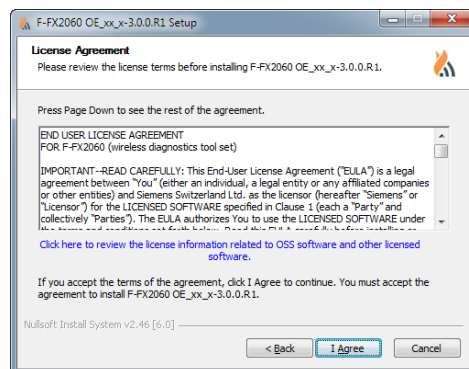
F-FX2060 OE_xx_x-3.0.0.R1 Setup

License Agreement
Please review the license terms before installing F-FX2060 OE_xx_x-3.0.0.R1.

Press Page Down to see the rest of the agreement.

END USER LICENSE AGREEMENT
FOR F-FX2060 (wireless diagnostics tool set)

IMPORTANT--READ CAREFULLY: This End-User License Agreement ("EULA") is a legal agreement between "You" (either an individual, a legal entity or any affiliated companies or other entities) and Siemens Switzerland Ltd. as the licensor (hereafter "Siemens" or "Licensor") for the LICENSED SOFTWARE specified in Clause 1 (each a "Party" and collectively "Parties"). The EULA authorizes You to use the LICENSED SOFTWARE under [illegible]

Click here to review the license information related to OSS software and other licensed software.

If you accept the terms of the agreement, click I Agree to continue. You must accept the agreement to install F-FX2060 OE_xx_x-3.0.0.R1.

Nullsoft Install System v2.46 [6.0]

< Back
I Agree
Cancel